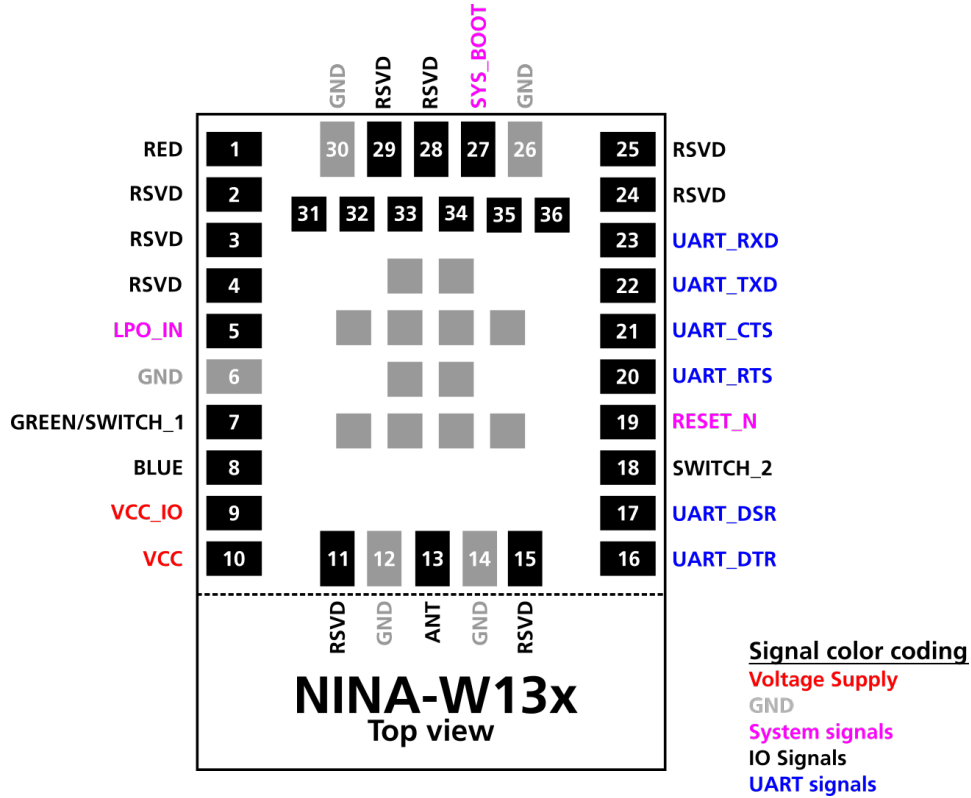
GND RSVD RSVD SYS_BOOT GND

30 29 28 27 26

RED 1
RSVD 2
RSVD 3
RSVD 4
LPO_IN 5
GND 6
GREEN/SWITCH_1 7
BLUE 8
VCC_IO 9
VCC 10

31 32 33 34 35 36

25 RSVD
24 RSVD
23 UART_RXD
22 UART_TXD
21 UART_CTS
20 UART_RTS
19 RESET_N
18 SWITCH_2
17 UART_DSR
16 UART_DTR

11 12 13 14 15

RSVD GND ANT GND RSVD

NINA-W13x
Top view

Signal color coding
Voltage Supply
GND
System signals
IO Signals
UART signals